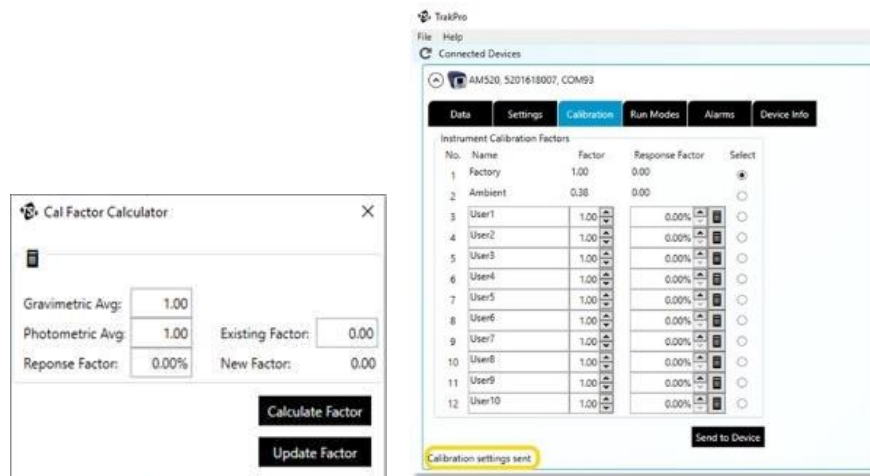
Cal Factor Calculator ×

Gravimetric Avg: 1.00
Photometric Avg: 1.00 Existing Factor: 0.00
Reponse Factor: 0.00% New Factor: 0.00

Calculate Factor

Update Factor

TrakPro
File Help
Connected Devices
AM520, 5201618007, COM93

Data | Settings | Calibration | Run Modes | Alarms | Device Info

Instrument Calibration Factors

| No. | Name | Factor | Response Factor | Select |
|---|---|---|---|---|
| 1 | Factory | 1.00 | 0.00 | |
| 2 | Ambient | 0.38 | 0.00 | |
| 3 | User1 | 1.00 | 0.00% | |
| 4 | User2 | 1.00 | 0.00% | |
| 5 | User3 | 1.00 | 0.00% | |
| 6 | User4 | 1.00 | 0.00% | |
| 7 | User5 | 1.00 | 0.00% | |
| 8 | User6 | 1.00 | 0.00% | |
| 9 | User7 | 1.00 | 0.00% | |
| 10 | User8 | 1.00 | 0.00% | |
| 11 | User9 | 1.00 | 0.00% | |
| 12 | User10 | 1.00 | 0.00% | |

Send to Device

Calibration settings sent